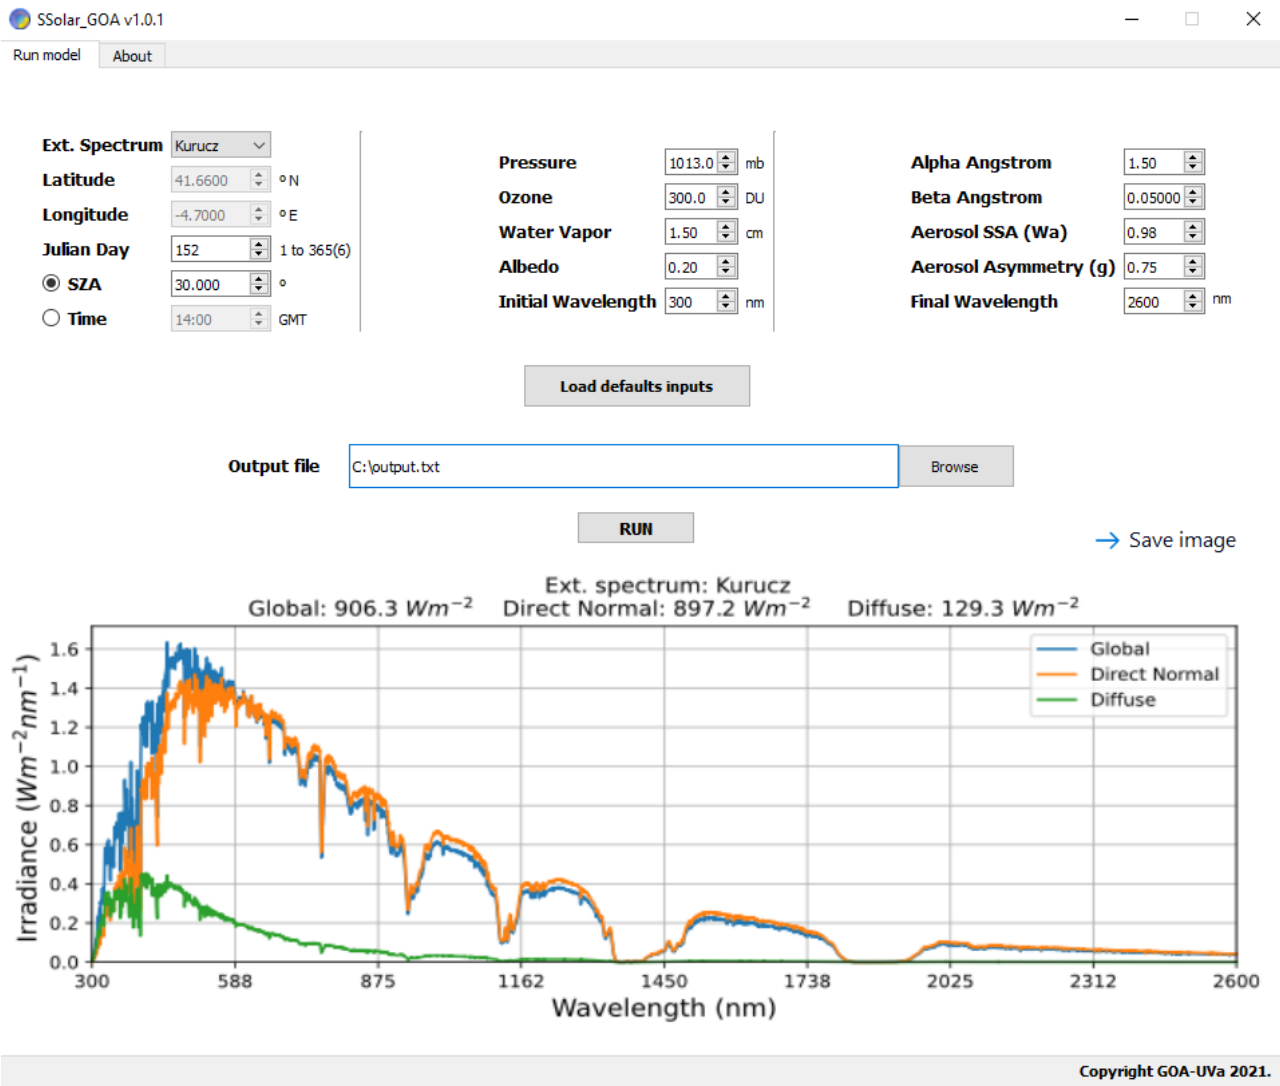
SSolar_GOA v1.0.1

Run model | About

Ext. Spectrum Kurucz
Latitude 41.6600 °N
Longitude -4.7000 °E
Julian Day 152 1 to 365(6)
SZA 30.000 °
Time 14:00 GMT

Pressure 1013.0 mb
Ozone 300.0 DU
Water Vapor 1.50 cm
Albedo 0.20
Initial Wavelength 300 nm

Alpha Angstrom 1.50
Beta Angstrom 0.05000
Aerosol SSA (Wa) 0.98
Aerosol Asymmetry (g) 0.75
Final Wavelength 2600 nm

Load defaults inputs

Output file C:\output.txt Browse

RUN

→ Save image

Ext. spectrum: Kurucz
Global: 906.3 $Wm^{-2}$ Direct Normal: 897.2 $Wm^{-2}$ Diffuse: 129.3 $Wm^{-2}$

Global
Direct Normal
Diffuse

Irradiance ($Wm^{-2}nm^{-1}$)

1.6
1.4
1.2
1.0
0.8
0.6
0.4
0.2
0.0

300 588 875 1162 1450 1738 2025 2312 2600

Wavelength (nm)

Copyright GOA-UVa 2021.